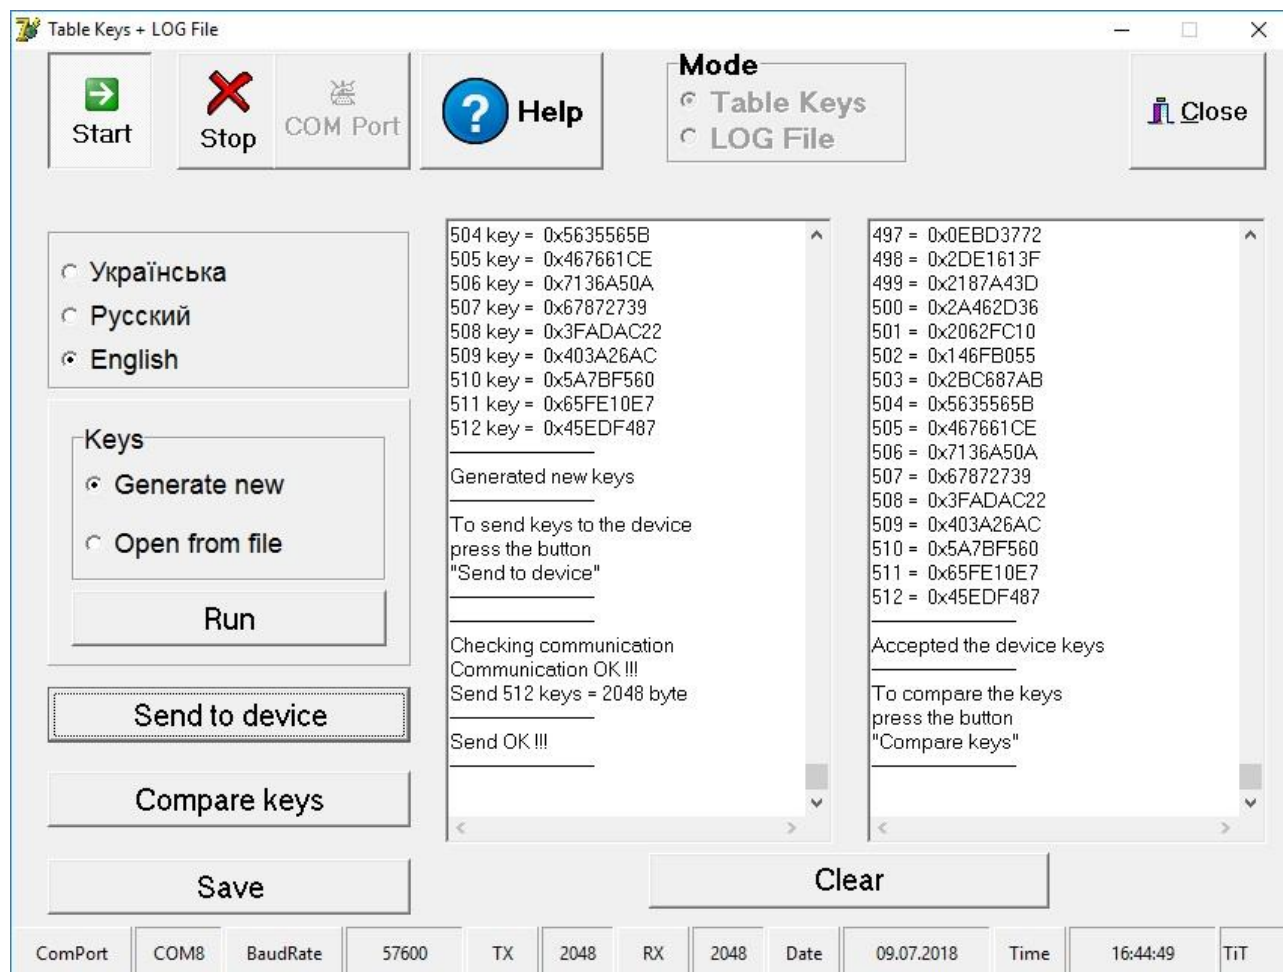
Table Keys + LOG File

Start
Stop
COM Port
Help

Mode
Table Keys
LOG File

Close

Українська
Русский
English

Keys
Generate new
Open from file

Run

Send to device

Compare keys

Save

504 key = 0x5635565B
505 key = 0x467661CE
506 key = 0x7136A50A
507 key = 0x67872739
508 key = 0x3FADAC22
509 key = 0x403A26AC
510 key = 0x5A7BF560
511 key = 0x65FE10E7
512 key = 0x45EDF487

Generated new keys

To send keys to the device
press the button
"Send to device"

Checking communication
Communication OK !!!
Send 512 keys = 2048 byte

Send OK !!!

497 = 0x0EBD3772
498 = 0x2DE1613F
499 = 0x2187A43D
500 = 0x2A462D36
501 = 0x2062FC10
502 = 0x146FB055
503 = 0x2BC687AB
504 = 0x5635565B
505 = 0x467661CE
506 = 0x7136A50A
507 = 0x67872739
508 = 0x3FADAC22
509 = 0x403A26AC
510 = 0x5A7BF560
511 = 0x65FE10E7
512 = 0x45EDF487

Accepted the device keys

To compare the keys
press the button
"Compare keys"

Clear

| ComPort | COM8 | BaudRate | 57600 | TX | 2048 | RX | 2048 | Date | 09.07.2018 | Time | 16:44:49 | TiT |